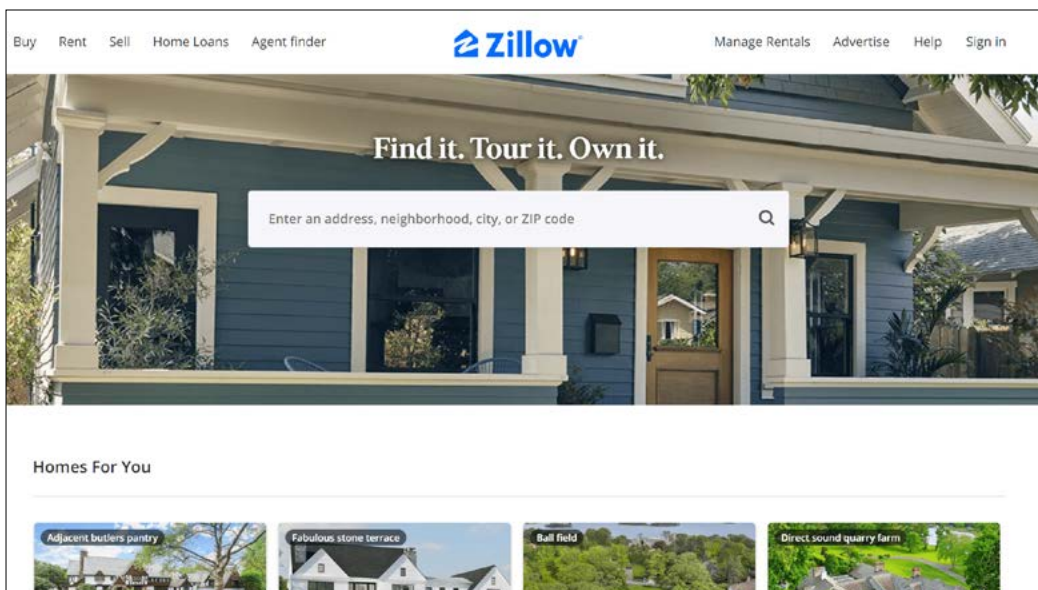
Buy Rent Sell Home Loans Agent finder

Zillow

Manage Rentals Advertise Help Sign in

Find it. Tour it. Own it.

Enter an address, neighborhood, city, or ZIP code

Homes For You

Adjacent butlers pantry

Fabulous stone terrace

Ball field

Direct sound quarry farm